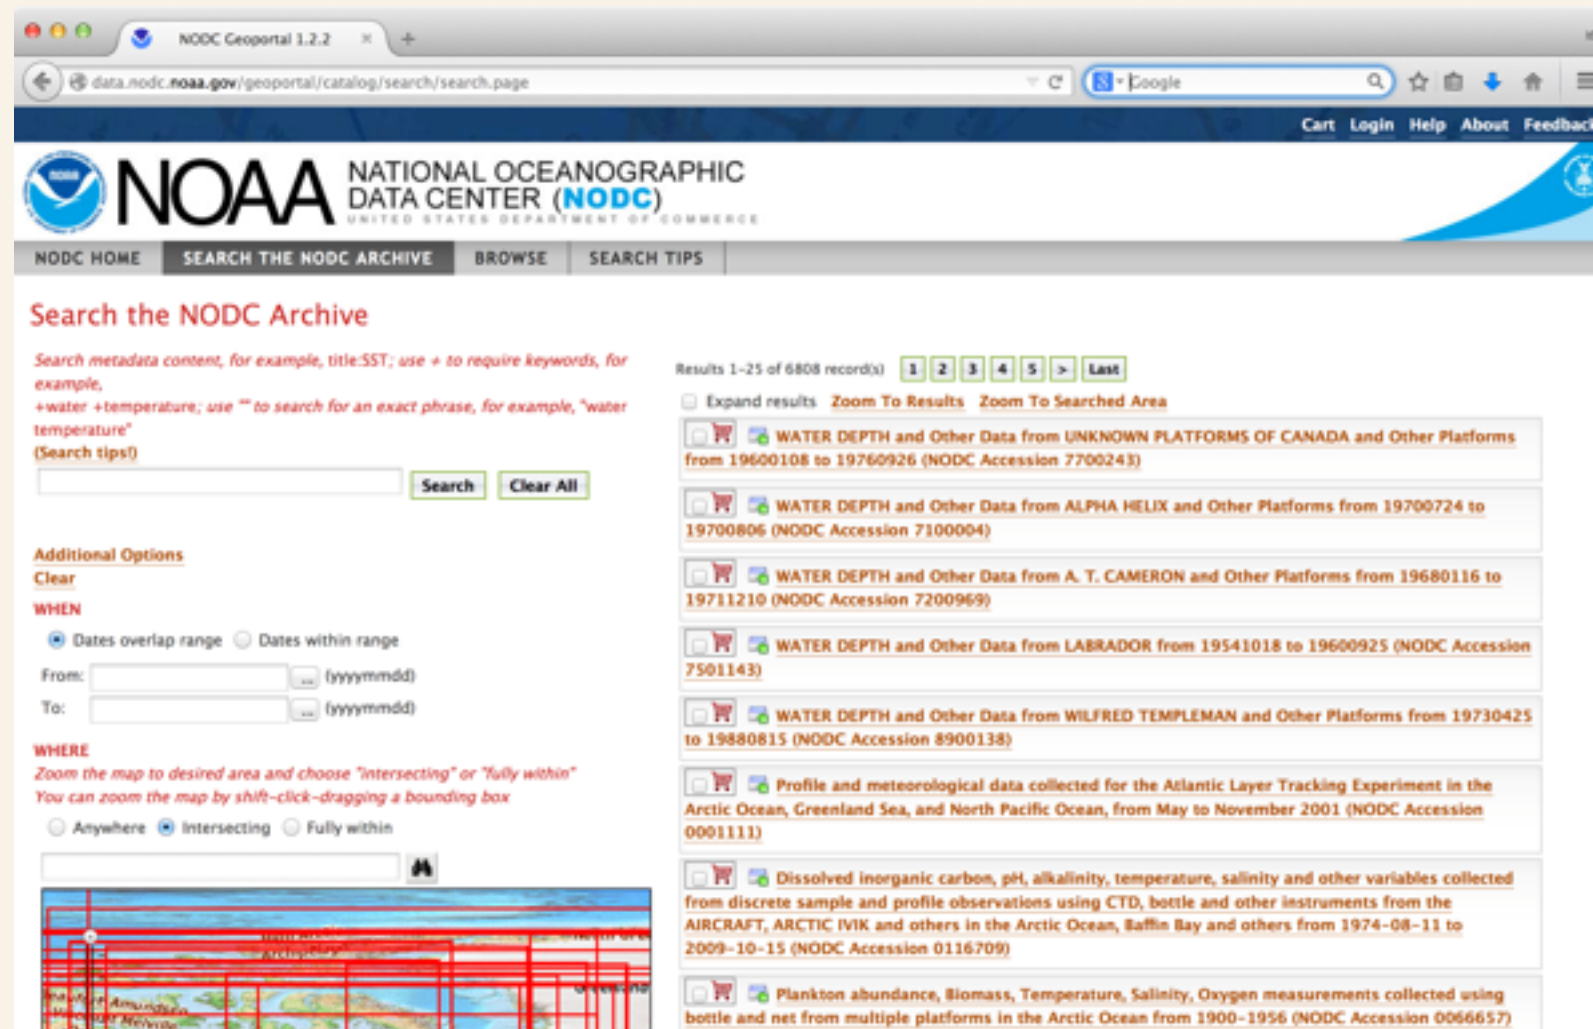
NODC Geoportal 1.2.2

data.nodc.noaa.gov/geoportal/catalog/search/search.page

Google

Cart Login Help About Feedback

NOAA NATIONAL OCEANOGRAPHIC DATA CENTER (NODC)
UNITED STATES DEPARTMENT OF COMMERCE

NODC HOME | SEARCH THE NODC ARCHIVE | BROWSE | SEARCH TIPS

Search the NODC Archive

Search metadata content, for example, title:SST; use + to require keywords, for example, +water +temperature; use "" to search for an exact phrase, for example, "water temperature"
(Search tips!)

Search Clear All

Additional Options
Clear
WHEN
Dates overlap range Dates within range
From: ... (yyyymmdd)
To: ... (yyyymmdd)
WHERE
Zoom the map to desired area and choose "intersecting" or "fully within"
You can zoom the map by shift-click-dragging a bounding box
Anywhere Intersecting Fully within

Results 1-25 of 6808 record(s) 1 2 3 4 5 > Last
Expand results Zoom To Results Zoom To Searched Area

WATER DEPTH and Other Data from UNKNOWN PLATFORMS OF CANADA and Other Platforms from 19600108 to 19760926 (NODC Accession 7700243)

WATER DEPTH and Other Data from ALPHA HELIX and Other Platforms from 19700724 to 19700806 (NODC Accession 7100004)

WATER DEPTH and Other Data from A. T. CAMERON and Other Platforms from 19680116 to 19711210 (NODC Accession 7200969)

WATER DEPTH and Other Data from LABRADOR from 19541018 to 19600925 (NODC Accession 7501143)

WATER DEPTH and Other Data from WILFRED TEMPLEMAN and Other Platforms from 19730425 to 19880815 (NODC Accession 8900138)

Profile and meteorological data collected for the Atlantic Layer Tracking Experiment in the Arctic Ocean, Greenland Sea, and North Pacific Ocean, from May to November 2001 (NODC Accession 0001111)

Dissolved inorganic carbon, pH, alkalinity, temperature, salinity and other variables collected from discrete sample and profile observations using CTD, bottle and other instruments from the AIRCRAFT, ARCTIC IVIK and others in the Arctic Ocean, Baffin Bay and others from 1974-08-11 to 2009-10-15 (NODC Accession 0116709)

Plankton abundance, Biomass, Temperature, Salinity, Oxygen measurements collected using bottle and net from multiple platforms in the Arctic Ocean from 1900-1956 (NODC Accession 0066657)